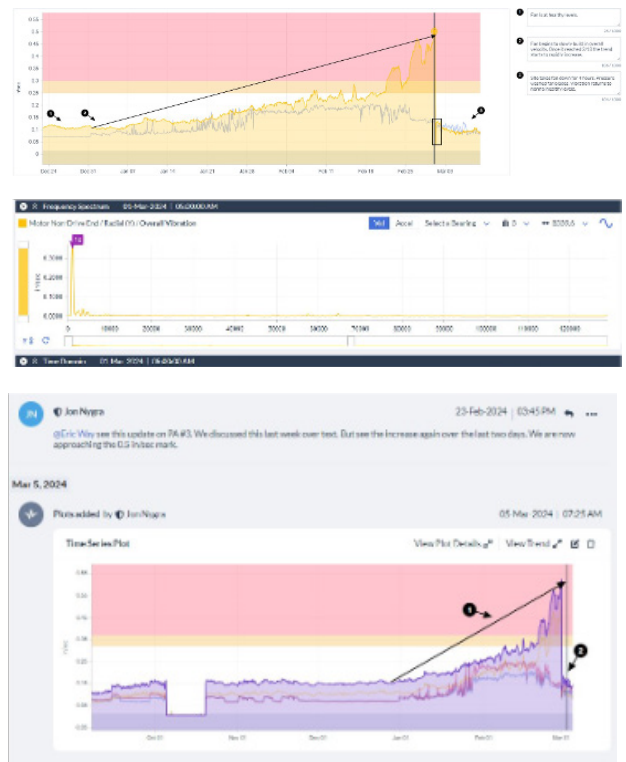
0.5
0.45
0.4
0.35
0.3
0.25
0.2
0.15
0.1
0.05
0

1
2
3
4

Dec 24
Dec 31
Jan 07
Jan 14
Jan 21
Jan 28
Feb 04
Feb 11
Feb 18
Feb 25
Mar 03

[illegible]
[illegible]
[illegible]

Frequency Spectrum 05-Mar-2024 | 05:20:00 AM

Motor Non Drive End / Radial (Y) / Overall Vibration

Vel
Accel
Select a Bearing
0
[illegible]

0.3000
0.2000
0.1000
0.0000

0
10000
20000
30000
40000
50000
60000
70000
80000
90000
100000
110000
120000

Time Domain 05-Mar-2024 | 06:49:45 AM

JN

Jon Nygra

23-Feb-2024 | 03:45 PM

@Eric Way see this update on PA #3. We discussed this last week over text. But see the increase again over the last two days. We are now approaching the 0.5 in/sec mark.

Mar 5, 2024

Plots added by Jon Nygra

05-Mar-2024 | 07:25 AM

TimeSeries Plot

View Plot Details
View Trend

1
2

Oct 01
Nov 01
Dec 01
Jan 01
Feb 01
Mar 01